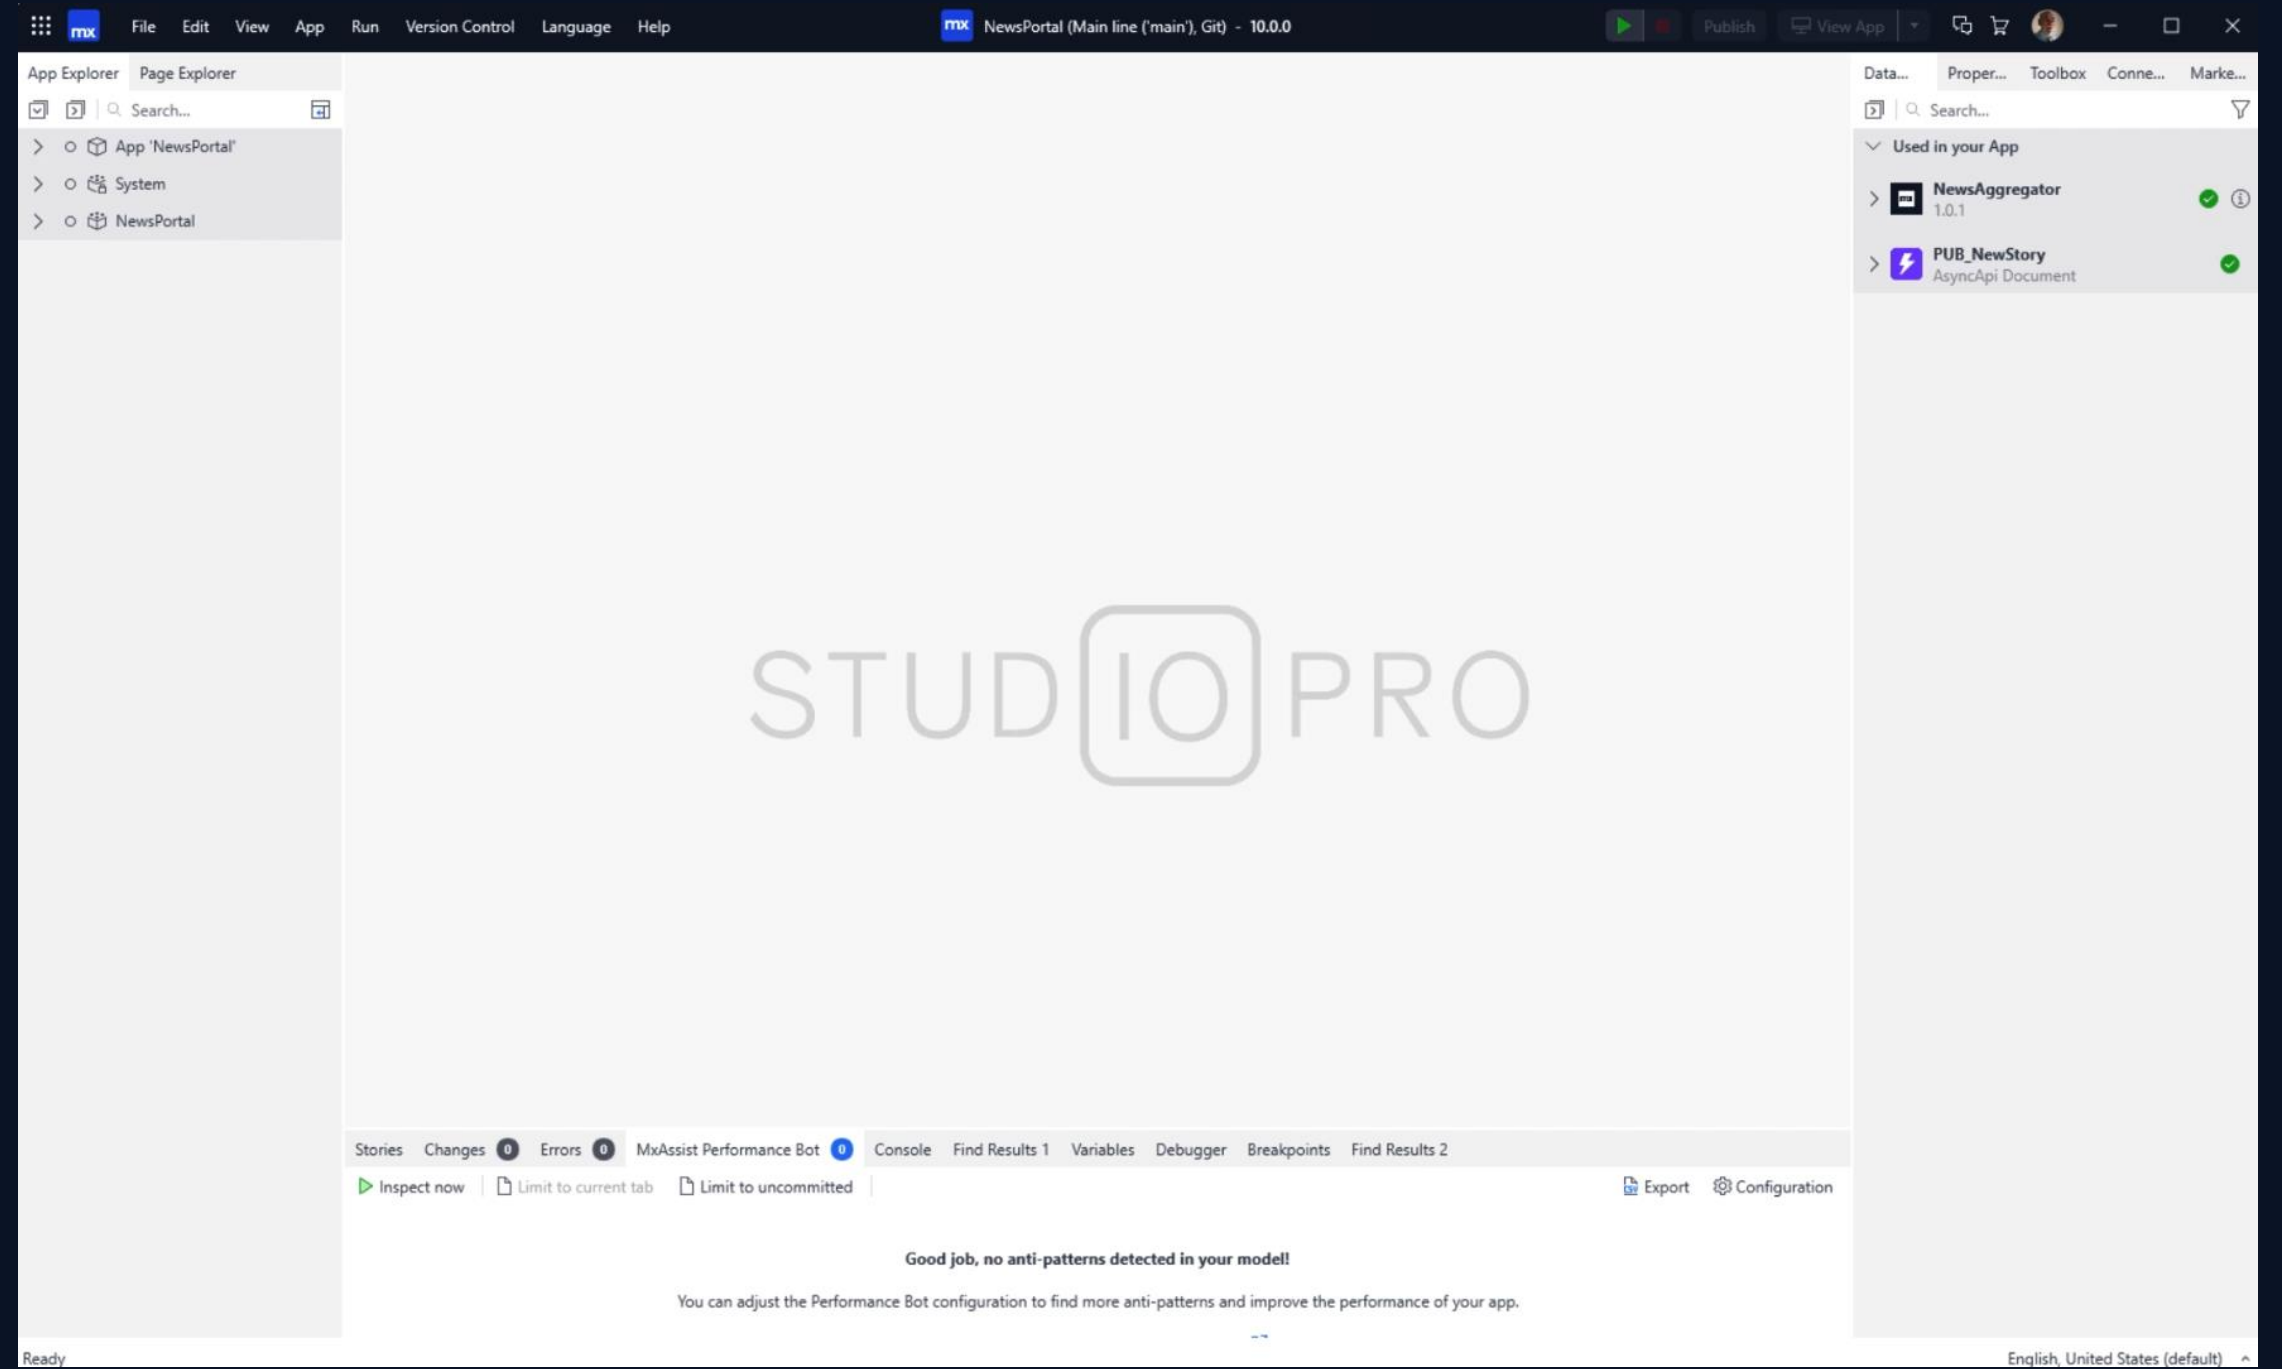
mx File Edit View App Run Version Control Language Help

mx NewsPortal (Main line ('main'), Git) - 10.0.0

Publish View App

App Explorer Page Explorer

Search...

App 'NewsPortal'
System
NewsPortal

STUDIO PRO

Data... Proper... Toolbox Conne... Marke...

Search...

Used in your App

NewsAggregator
1.0.1

PUB_NewStory
AsyncApi Document

Stories Changes 0 Errors 0 MxAssist Performance Bot 0 Console Find Results 1 Variables Debugger Breakpoints Find Results 2

Inspect now Limit to current tab Limit to uncommitted Export Configuration

**Good job, no anti-patterns detected in your model!**

You can adjust the Performance Bot configuration to find more anti-patterns and improve the performance of your app.

Ready

English, United States (default)